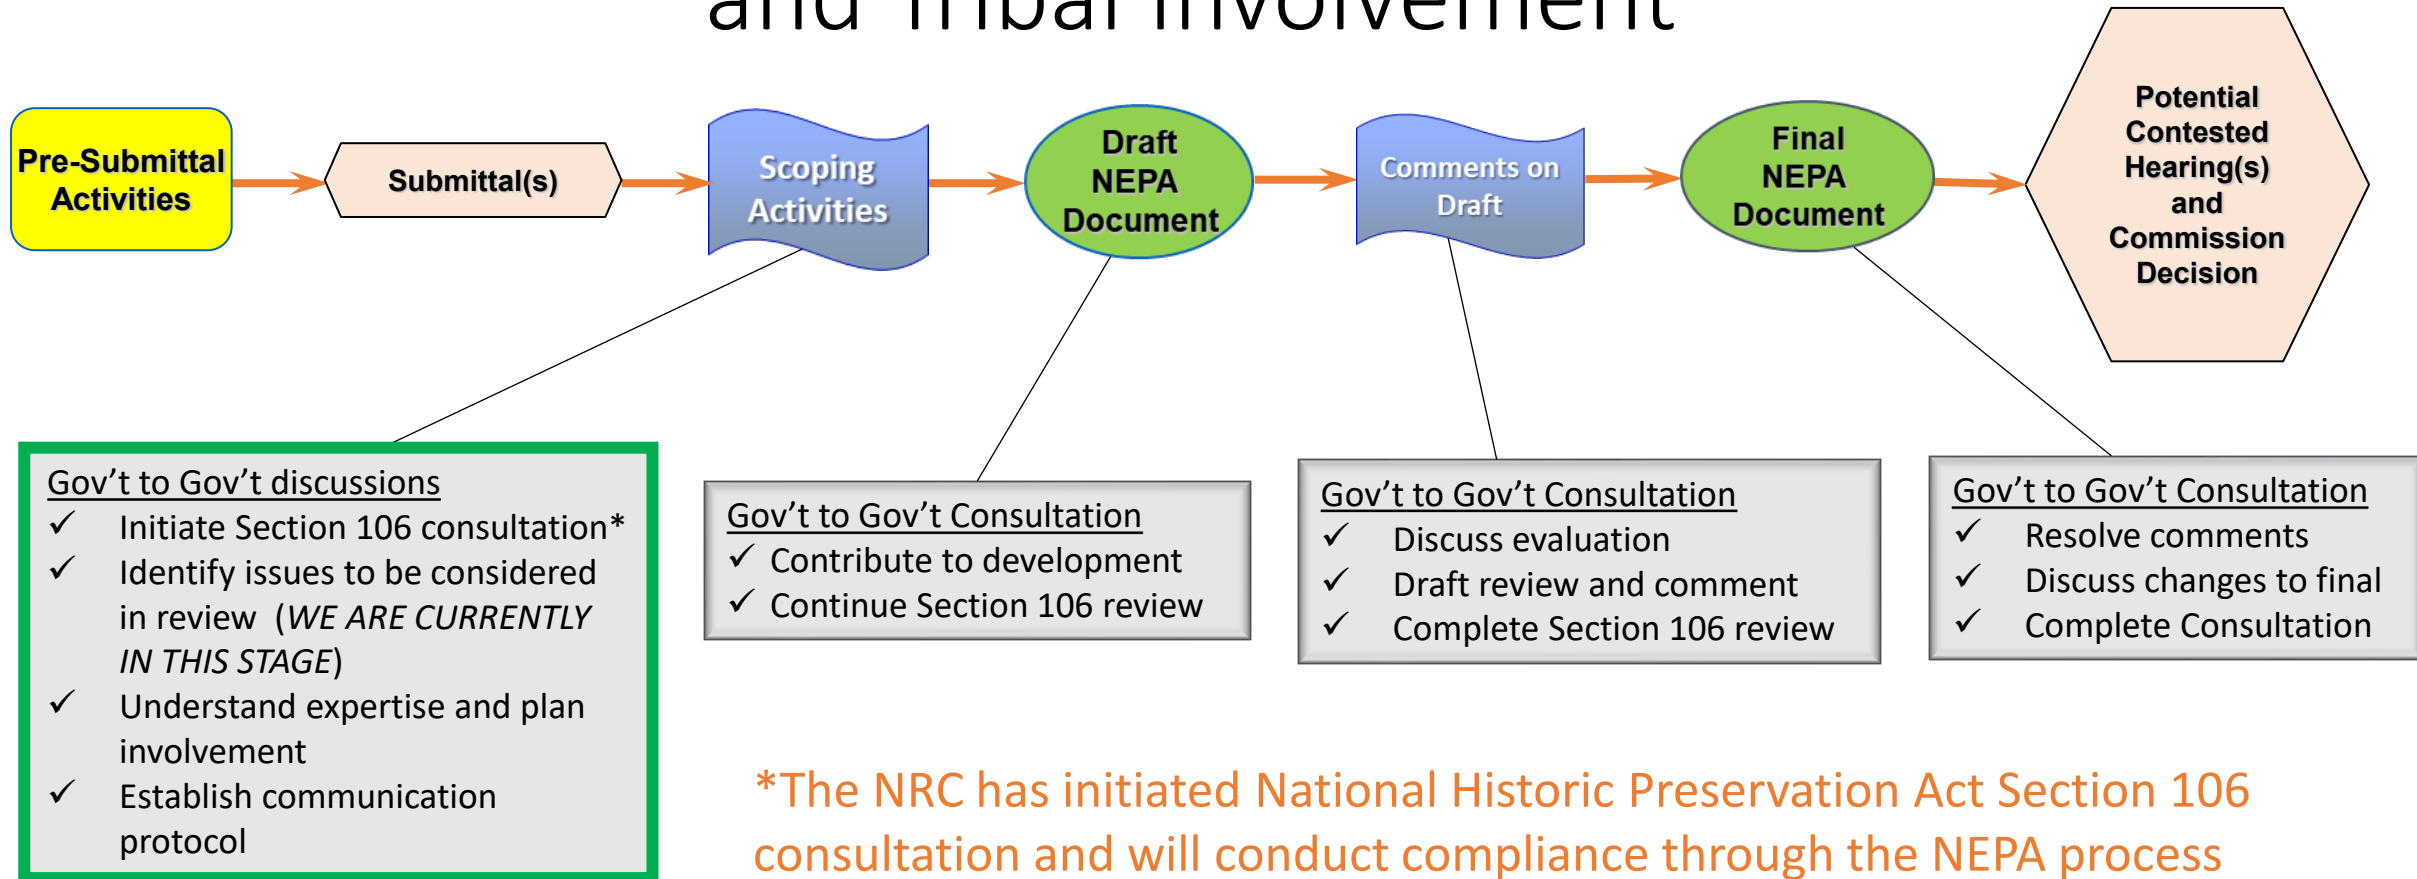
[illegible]

Pre-Submittal Activities

Submittal(s)

Scoping Activities

Draft NEPA Document

Comments on Draft

Final NEPA Document

Potential Contested Hearing(s) and Commission Decision

Gov’t to Gov’t discussions
✓ Initiate Section 106 consultation*
✓ Identify issues to be considered in review (*WE ARE CURRENTLY IN THIS STAGE*)
✓ Understand expertise and plan involvement
✓ Establish communication protocol

Gov’t to Gov’t Consultation
✓ Contribute to development
✓ Continue Section 106 review

Gov’t to Gov’t Consultation
✓ Discuss evaluation
✓ Draft review and comment
✓ Complete Section 106 review

Gov’t to Gov’t Consultation
✓ Resolve comments
✓ Discuss changes to final
✓ Complete Consultation

*The NRC has initiated National Historic Preservation Act Section 106 consultation and will conduct compliance through the NEPA process